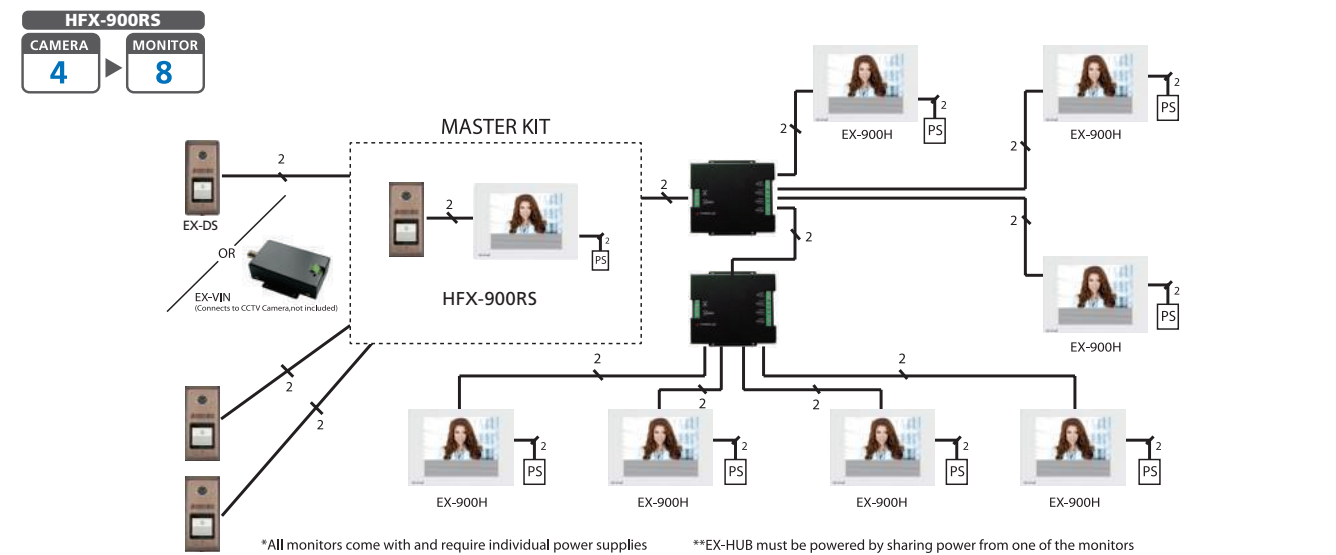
HFX-900RS
CAMERA
4
MONITOR
8

MASTER KIT

2
EX-DS
OR
EX-VIN
(Connects to CCTV Camera,not included)

2
2
PS
HFX-900RS

2
2

2
2
EX-900H
PS

2
PS
EX-900H

2
2

2
PS
EX-900H

2
2
2
2

2
PS
EX-900H

2
PS
EX-900H

2
PS
EX-900H

2
PS
EX-900H

*All monitors come with and require individual power supplies

**EX-HUB must be powered by sharing power from one of the monitors